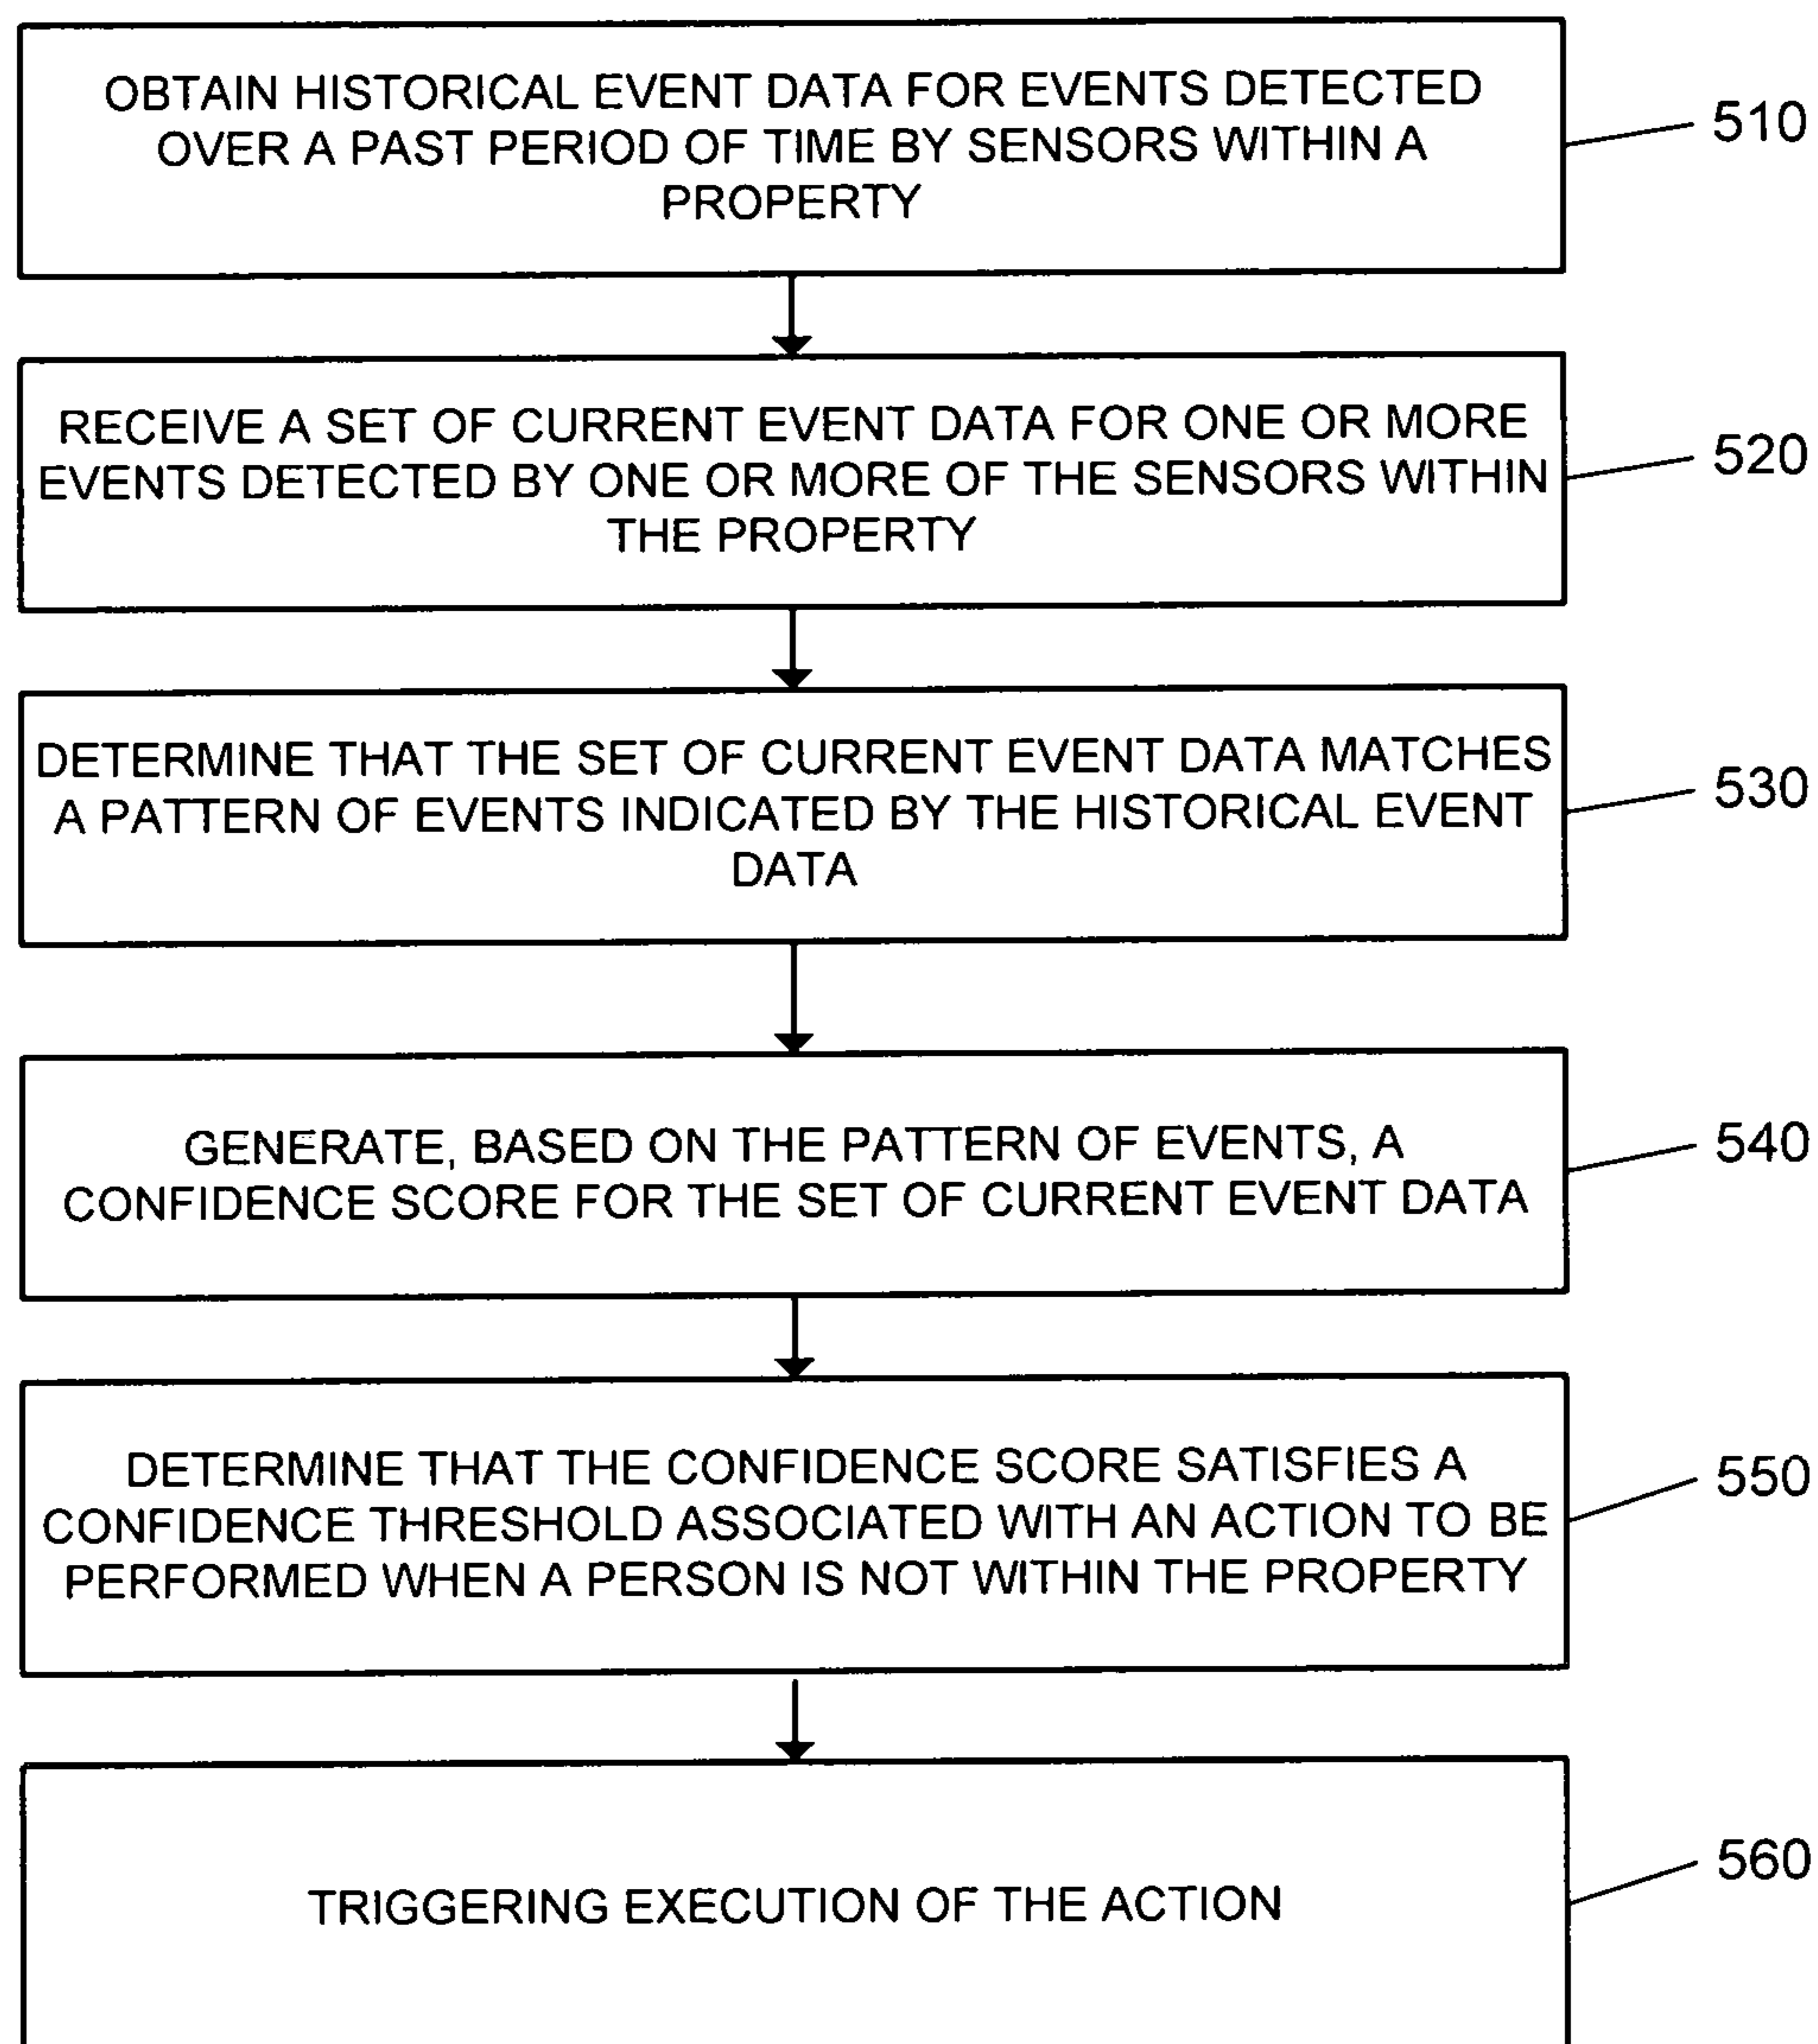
OBTAIN HISTORICAL EVENT DATA FOR EVENTS DETECTED OVER A PAST PERIOD OF TIME BY SENSORS WITHIN A PROPERTY

510

RECEIVE A SET OF CURRENT EVENT DATA FOR ONE OR MORE EVENTS DETECTED BY ONE OR MORE OF THE SENSORS WITHIN THE PROPERTY

520

DETERMINE THAT THE SET OF CURRENT EVENT DATA MATCHES A PATTERN OF EVENTS INDICATED BY THE HISTORICAL EVENT DATA

530

GENERATE, BASED ON THE PATTERN OF EVENTS, A CONFIDENCE SCORE FOR THE SET OF CURRENT EVENT DATA

540

DETERMINE THAT THE CONFIDENCE SCORE SATISFIES A CONFIDENCE THRESHOLD ASSOCIATED WITH AN ACTION TO BE PERFORMED WHEN A PERSON IS NOT WITHIN THE PROPERTY

550

TRIGGERING EXECUTION OF THE ACTION

560